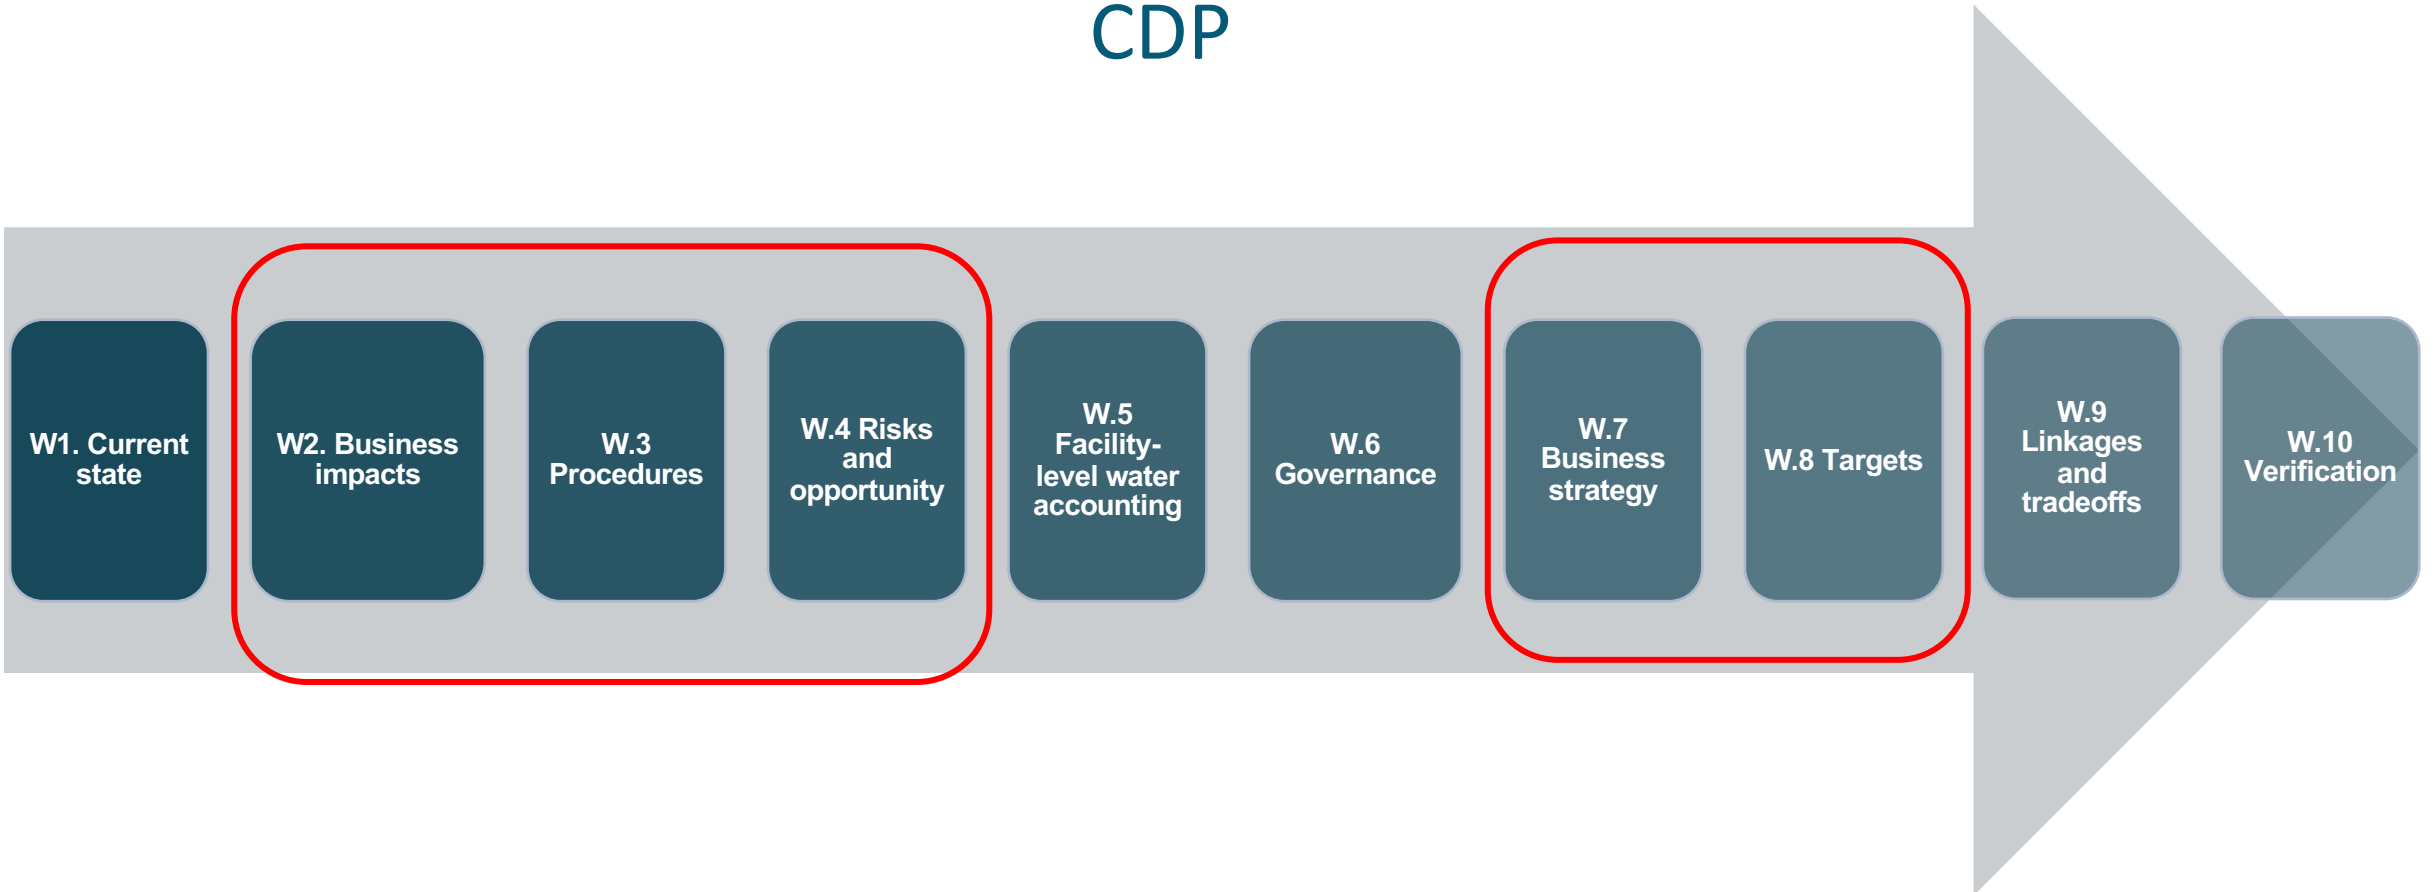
CDP

W1. Current state

W2. Business impacts

W.3 Procedures

W.4 Risks and opportunity

W.5 Facility-level water accounting

W.6 Governance

W.7 Business strategy

W.8 Targets

W.9 Linkages and tradeoffs

W.10 Verification